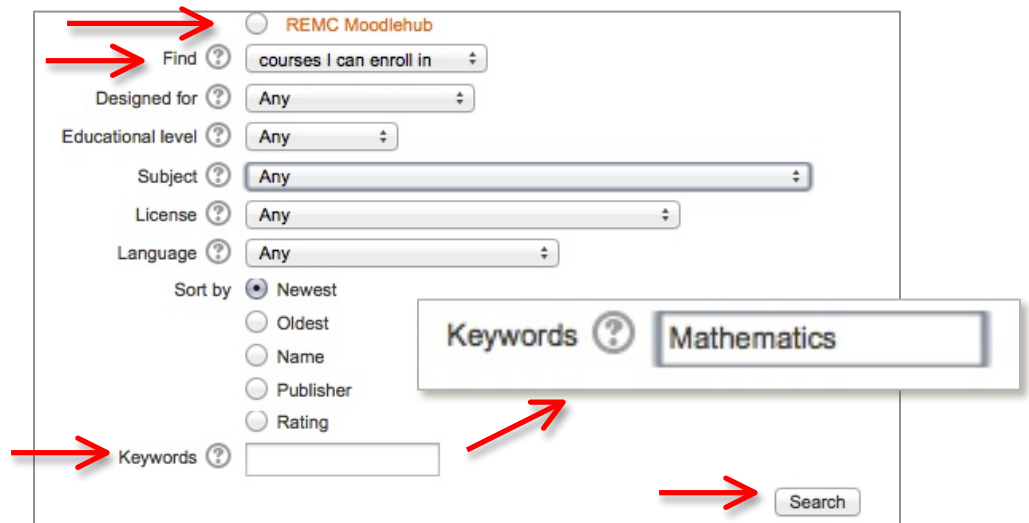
REMC Moodlehub

Find ? courses I can enroll in

Designed for ? Any

Educational level ? Any

Subject ? Any

License ? Any

Language ? Any

Sort by
Newest
Oldest
Name
Publisher
Rating

Keywords ? Mathematics

Keywords ?

Search